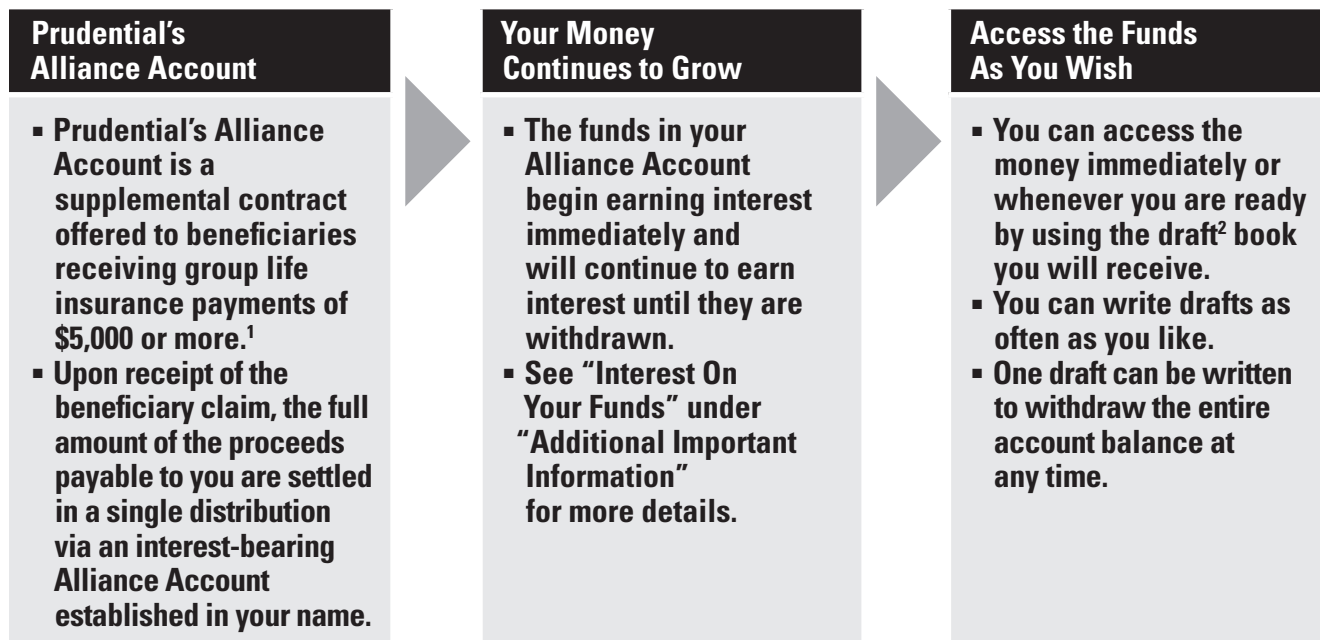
Prudential's Alliance Account

- Prudential's Alliance Account is a supplemental contract offered to beneficiaries receiving group life insurance payments of \$5,000 or more.$^1$
- Upon receipt of the beneficiary claim, the full amount of the proceeds payable to you are settled in a single distribution via an interest-bearing Alliance Account established in your name.

Your Money Continues to Grow

- The funds in your Alliance Account begin earning interest immediately and will continue to earn interest until they are withdrawn.
- See "Interest On Your Funds" under "Additional Important Information" for more details.

Access the Funds As You Wish

- You can access the money immediately or whenever you are ready by using the draft$^2$ book you will receive.
- You can write drafts as often as you like.
- One draft can be written to withdraw the entire account balance at any time.